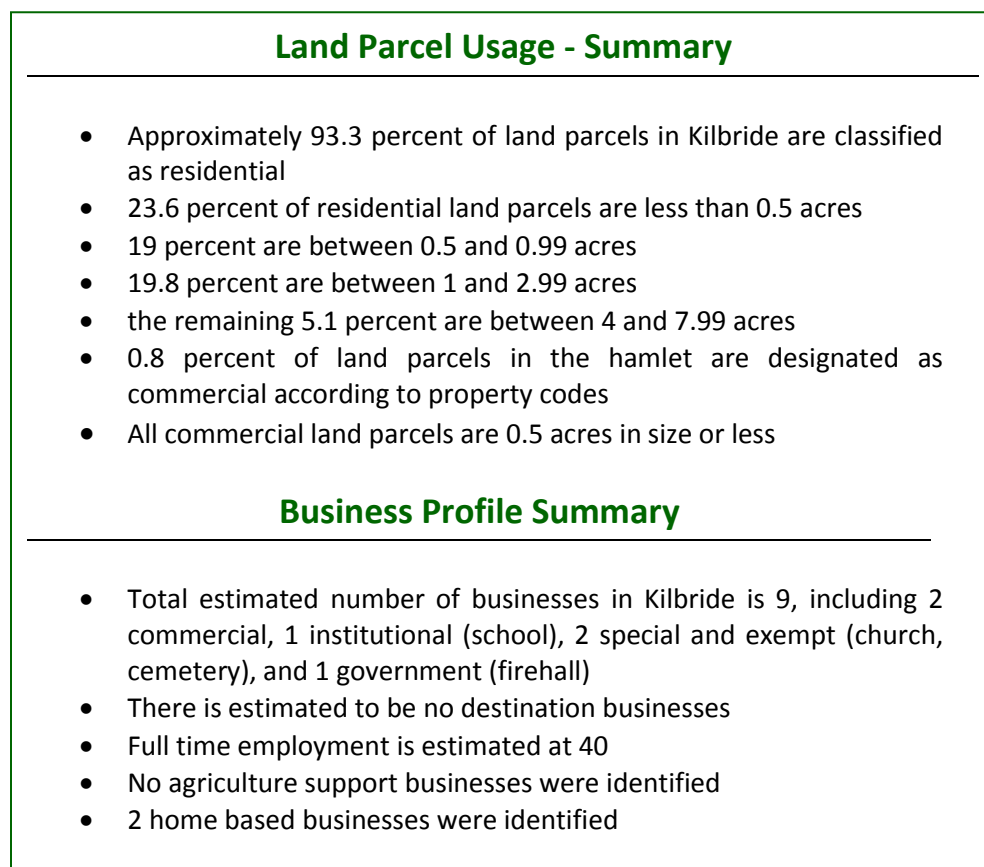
Land Parcel Usage - Summary

- Approximately 93.3 percent of land parcels in Kilbride are classified as residential
- 23.6 percent of residential land parcels are less than 0.5 acres
- 19 percent are between 0.5 and 0.99 acres
- 19.8 percent are between 1 and 2.99 acres
- the remaining 5.1 percent are between 4 and 7.99 acres
- 0.8 percent of land parcels in the hamlet are designated as commercial according to property codes
- All commercial land parcels are 0.5 acres in size or less

Business Profile Summary

- Total estimated number of businesses in Kilbride is 9, including 2 commercial, 1 institutional (school), 2 special and exempt (church, cemetery), and 1 government (firehall)
- There is estimated to be no destination businesses
- Full time employment is estimated at 40
- No agriculture support businesses were identified
- 2 home based businesses were identified